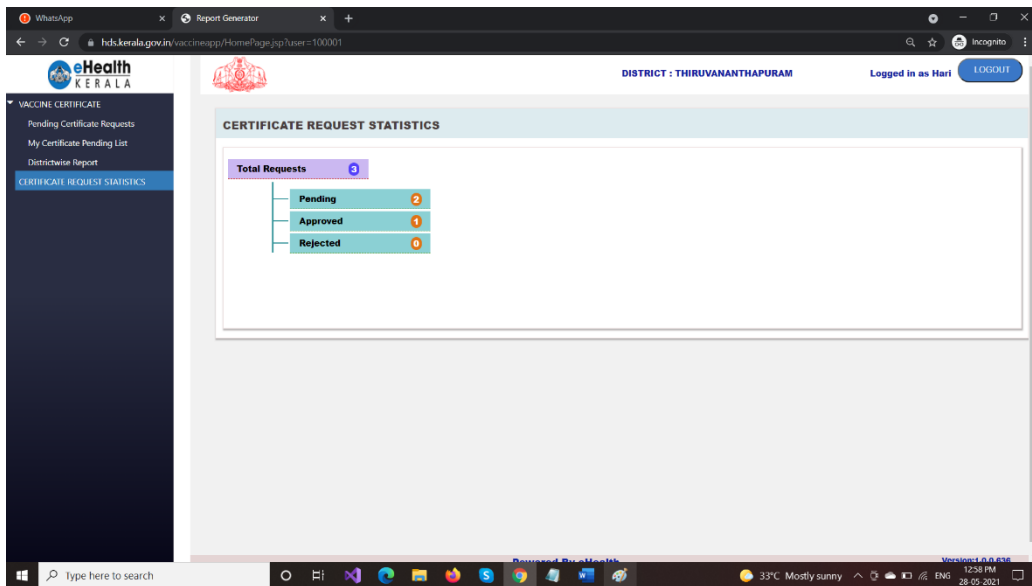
WhatsApp
Report Generator
hds.kerala.gov.in/vaccineapp/HomePage.jsp?user=100001
Incognito

eHealth
KERALA

DISTRICT : THIRUVANANTHAPURAM
Logged in as Hari
LOGOUT

VACCINE CERTIFICATE
Pending Certificate Requests
My Certificate Pending List
Districtwise Report
CERTIFICATE REQUEST STATISTICS

CERTIFICATE REQUEST STATISTICS

Total Requests 3
Pending 2
Approved 1
Rejected 0

Powered By eHealth
Version:1.0.0.636

Type here to search
33°C Mostly sunny
ENG
12:58 PM
28-05-2021